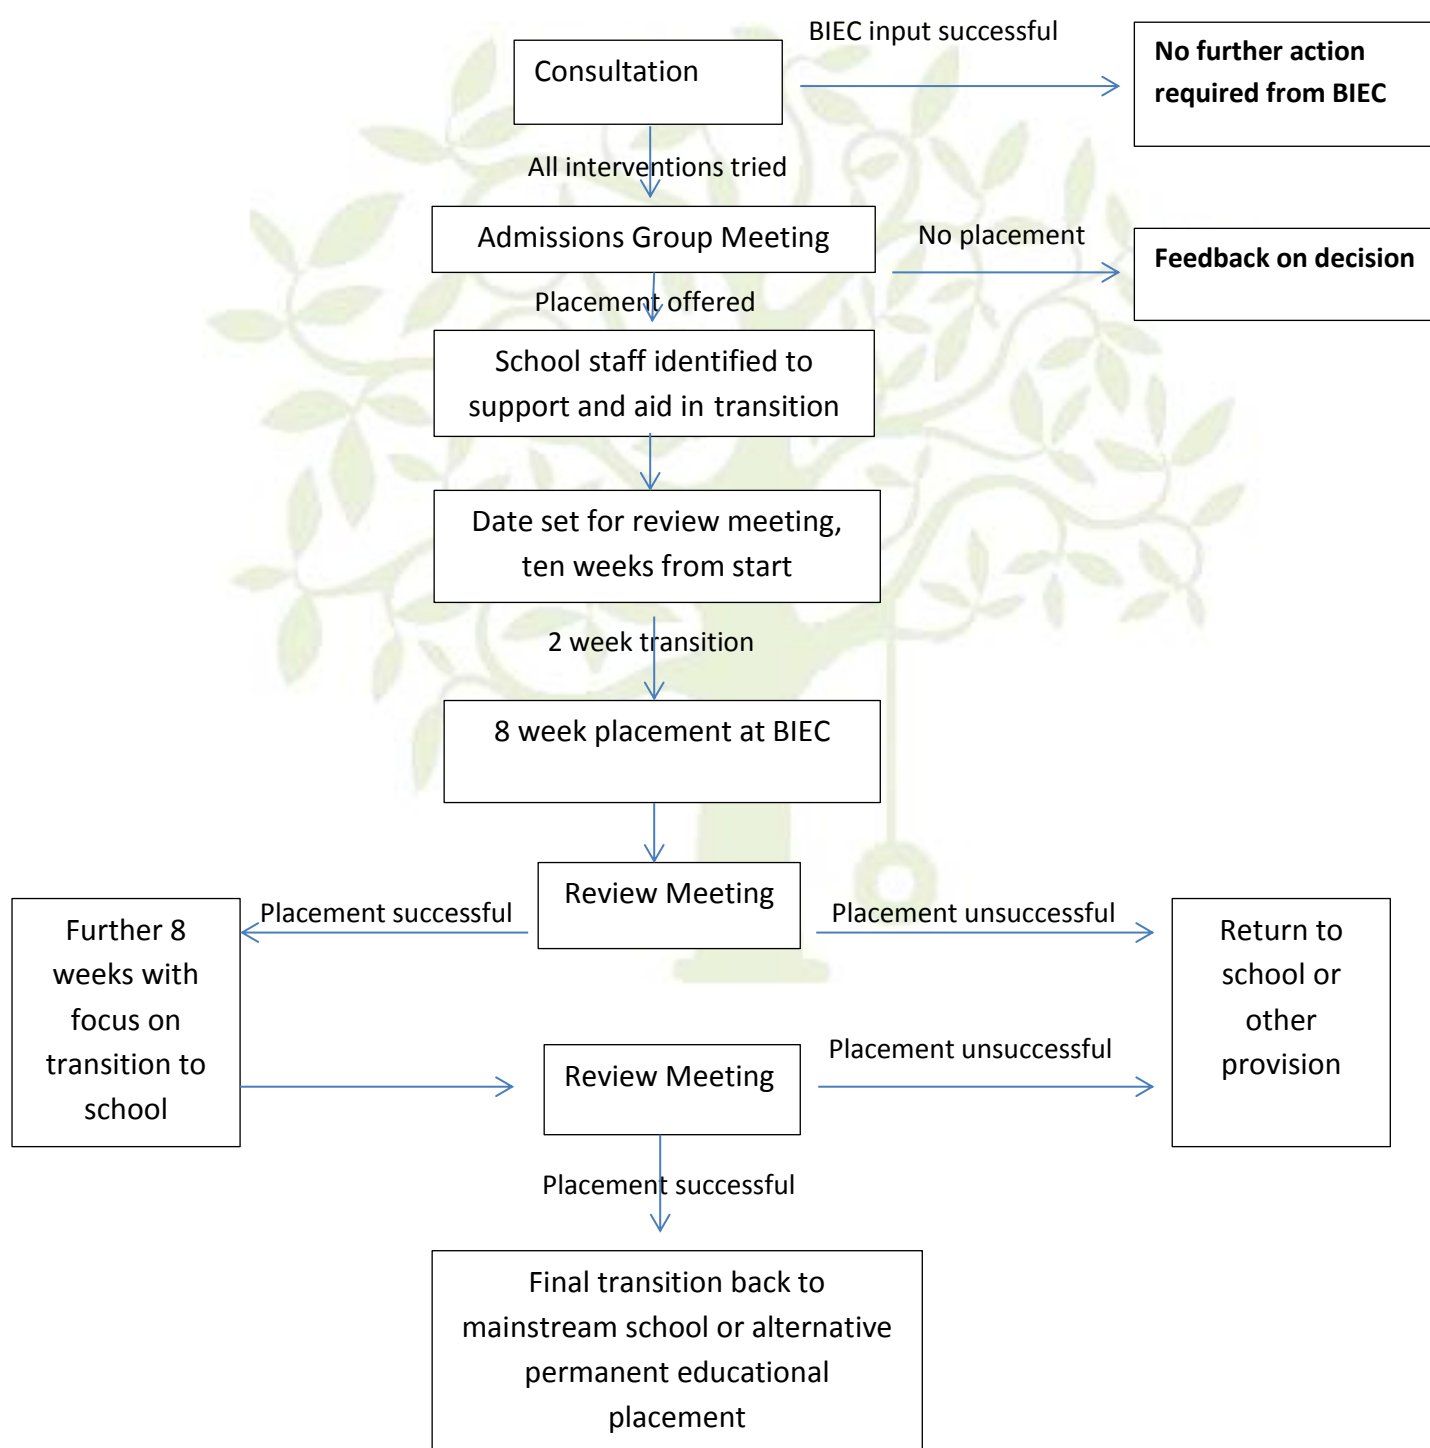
Consultation

BIEC input successful

No further action required from BIEC

All interventions tried

Admissions Group Meeting

No placement

Feedback on decision

Placement offered

School staff identified to support and aid in transition

Date set for review meeting, ten weeks from start

2 week transition

8 week placement at BIEC

Review Meeting

Placement successful

Further 8 weeks with focus on transition to school

Placement unsuccessful

Return to school or other provision

Review Meeting

Placement unsuccessful

Placement successful

Final transition back to mainstream school or alternative permanent educational placement